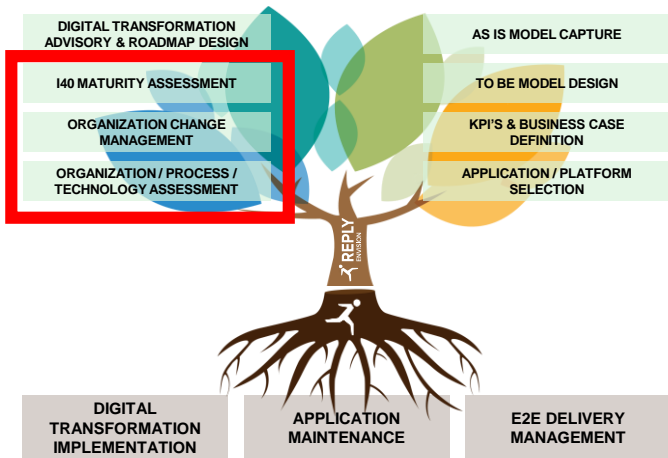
DIGITAL TRANSFORMATION ADVISORY & ROADMAP DESIGN

I40 MATURITY ASSESSMENT

ORGANIZATION CHANGE MANAGEMENT

ORGANIZATION / PROCESS / TECHNOLOGY ASSESSMENT

AS IS MODEL CAPTURE

TO BE MODEL DESIGN

KPI'S & BUSINESS CASE DEFINITION

APPLICATION / PLATFORM SELECTION

REPLY
ENVISION

DIGITAL TRANSFORMATION IMPLEMENTATION

APPLICATION MAINTENANCE

E2E DELIVERY MANAGEMENT